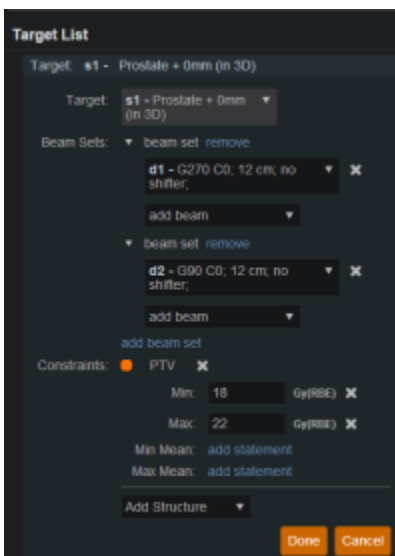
Target List

Target: s1 - Prostate + 0mm (in 3D)

Target: s1 - Prostate + 0mm (in 3D)

Beam Sets: beam set remove

d1 - G270 C0; 12 cm; no shifter;

add beam

beam set remove

d2 - G90 C0; 12 cm; no shifter;

add beam

add beam set

Constraints: PTV

Min: 18 Gy(RBE)

Max: 22 Gy(RBE)

Min Mean: add statement

Max Mean: add statement

Add Structure

Done Cancel